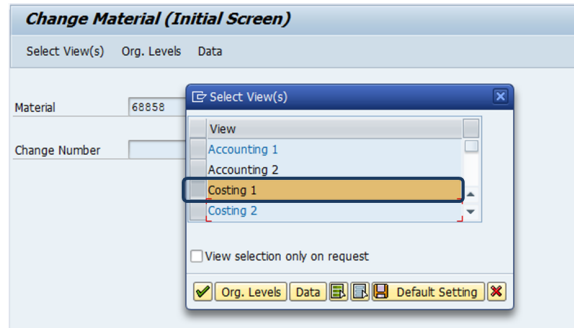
Change Material (Initial Screen)

Select View(s)   Org. Levels   Data

Material   68858

Change Number

Select View(s)

| View |
|---|
| Accounting 1 |
| Accounting 2 |
| Costing 1 |
| Costing 2 |

View selection only on request

Org. Levels   Data   Default Setting